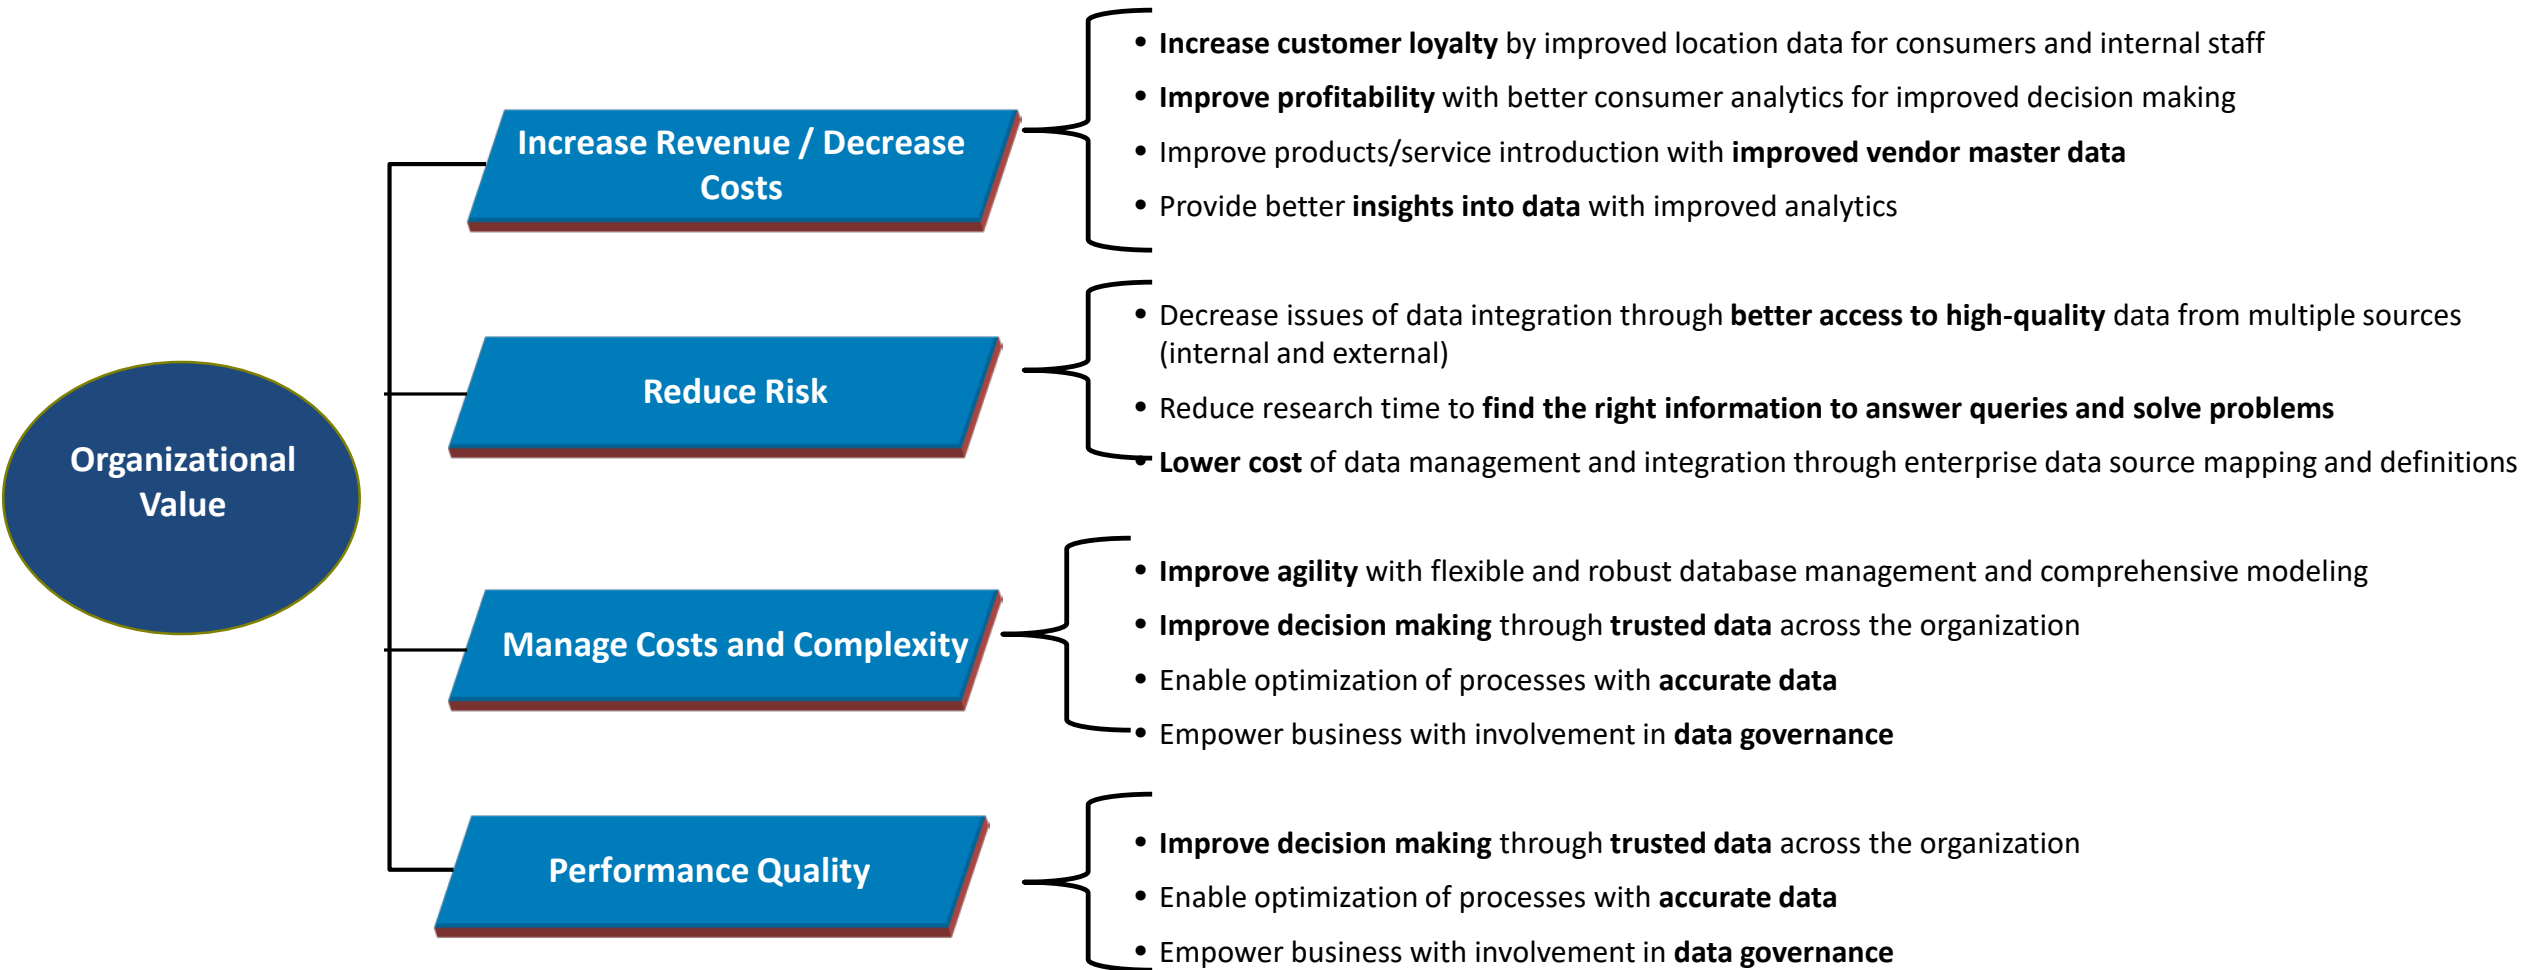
Organizational Value

Increase Revenue / Decrease Costs

- Increase customer loyalty by improved location data for consumers and internal staff
- Improve profitability with better consumer analytics for improved decision making
- Improve products/service introduction with improved vendor master data
- Provide better insights into data with improved analytics

Reduce Risk

- Decrease issues of data integration through better access to high-quality data from multiple sources (internal and external)
- Reduce research time to find the right information to answer queries and solve problems
- Lower cost of data management and integration through enterprise data source mapping and definitions

Manage Costs and Complexity

- Improve agility with flexible and robust database management and comprehensive modeling
- Improve decision making through trusted data across the organization
- Enable optimization of processes with accurate data
- Empower business with involvement in data governance

Performance Quality

- Improve decision making through trusted data across the organization
- Enable optimization of processes with accurate data
- Empower business with involvement in data governance